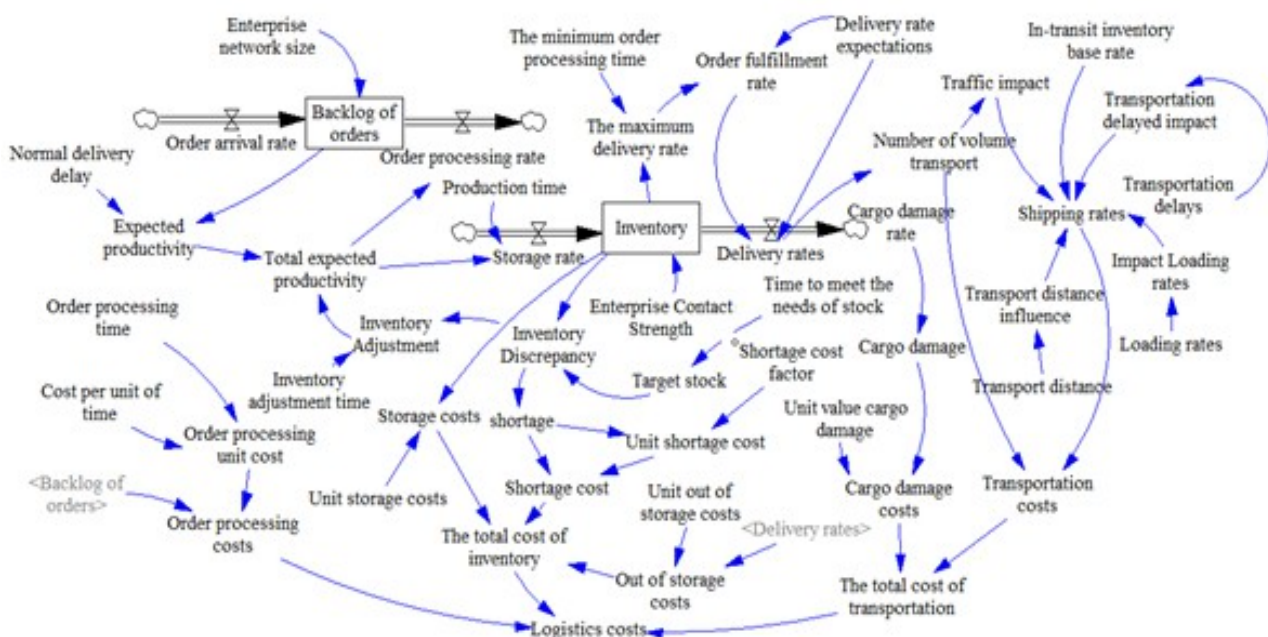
Enterprise network size

Backlog of orders

Order arrival rate

Order processing rate

Normal delivery delay

Expected productivity

Production time

Total expected productivity

The minimum order processing time

The maximum delivery rate

Order fulfillment rate

Delivery rate expectations

Inventory

Storage rate

Delivery rates

Number of volume transport

Traffic impact

In-transit inventory base rate

Transportation delayed impact

Transportation delays

Shipping rates

Cargo damage rate

Impact Loading rates

Loading rates

Transport distance influence

Transport distance

Enterprise Contact Strength

Time to meet the needs of stock

Order processing time

Inventory Adjustment

Inventory Discrepancy

Target stock

Shortage cost factor

Cargo damage

Inventory adjustment time

Cost per unit of time

Order processing unit cost

Storage costs

shortage

Unit shortage cost

Unit value cargo damage

<Backlog of orders>

Order processing costs

Unit storage costs

Shortage cost

Unit out of storage costs

<Delivery rates>

Cargo damage costs

Transportation costs

The total cost of inventory

Out of storage costs

The total cost of transportation

Logistics costs